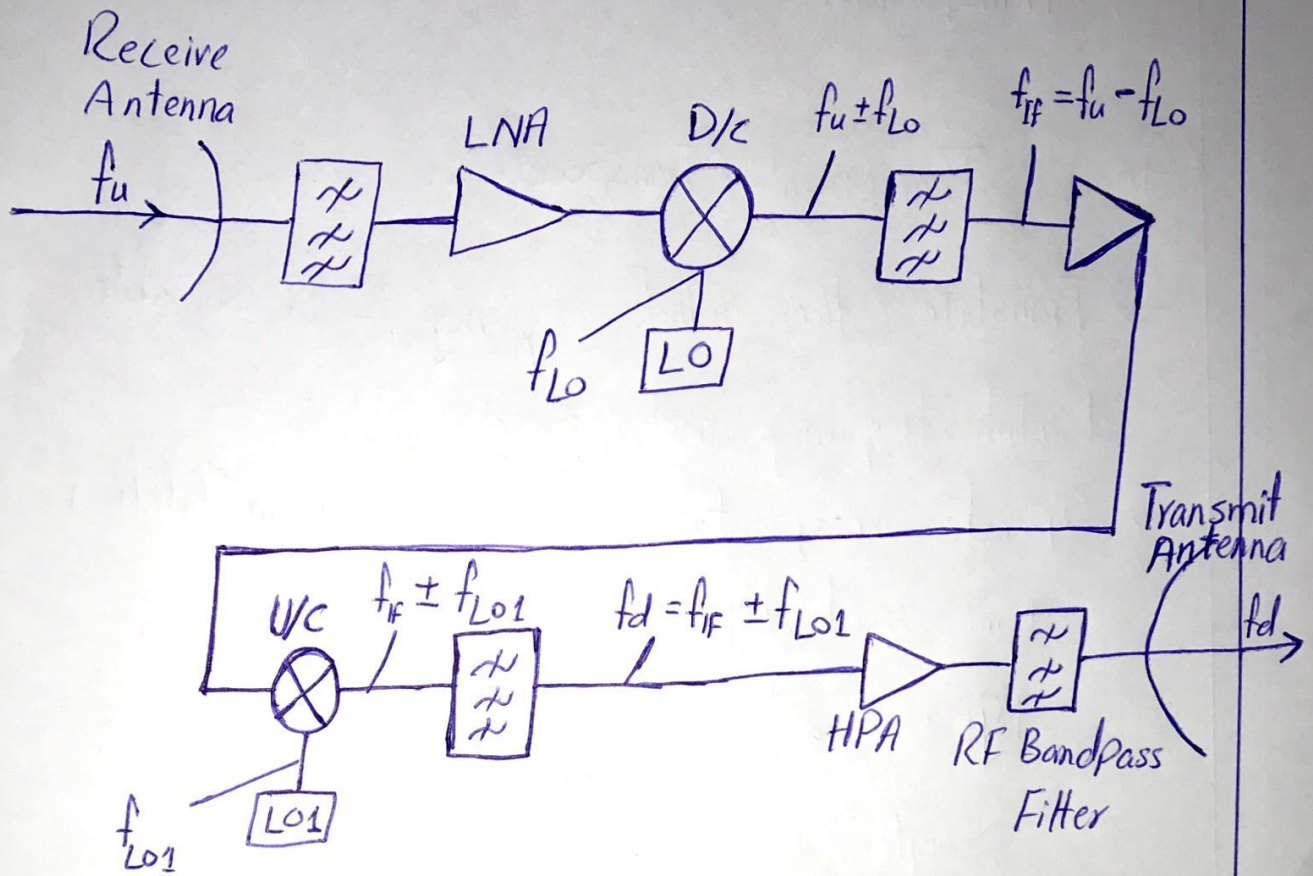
Receive Antenna

$f_u$

LNA

D/C

$f_u \pm f_{Lo}$

$f_{IF} = f_u - f_{Lo}$

$f_{Lo}$

LO

Transmit Antenna

U/C

$f_{IF} \pm f_{LO1}$

$f_d = f_{IF} \pm f_{LO1}$

$f_d$

HPA

RF Bandpass Filter

$f_{LO1}$

LO1